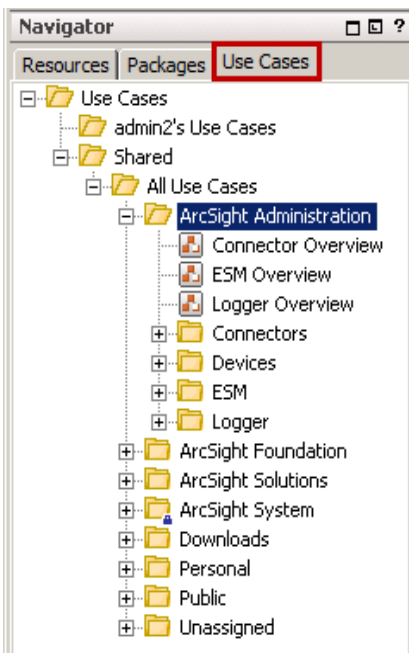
Navigator

Resources Packages Use Cases

Use Cases
admin2's Use Cases
Shared
All Use Cases
ArcSight Administration
Connector Overview
ESM Overview
Logger Overview
Connectors
Devices
ESM
Logger
ArcSight Foundation
ArcSight Solutions
ArcSight System
Downloads
Personal
Public
Unassigned